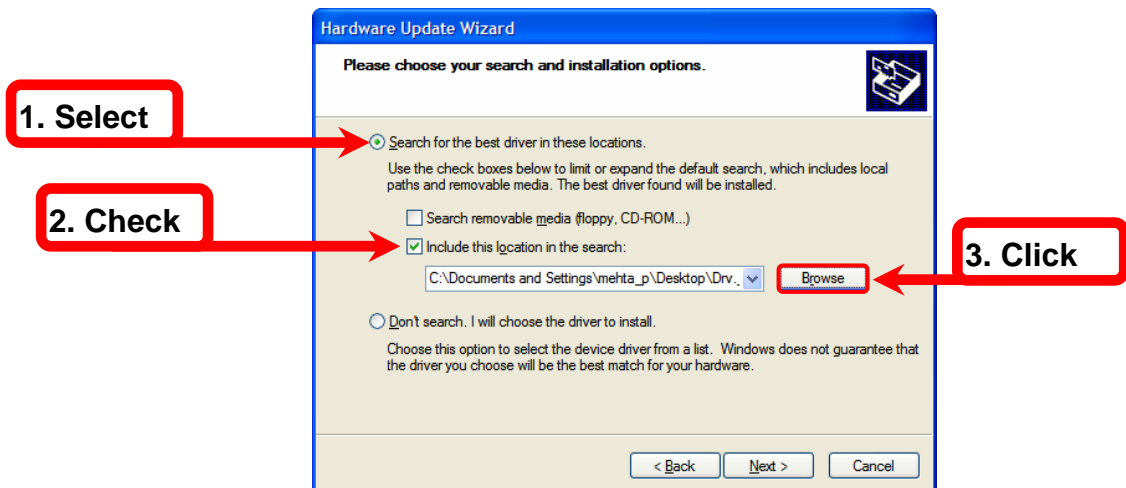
Hardware Update Wizard

Please choose your search and installation options.

1. Select

Search for the best driver in these locations.

Use the check boxes below to limit or expand the default search, which includes local paths and removable media. The best driver found will be installed.

2. Check

Search removable media (floppy, CD-ROM...)

Include this location in the search:

C:\Documents and Settings\mehta_p\Desktop\Drv..

Browse

3. Click

Don't search. I will choose the driver to install.

Choose this option to select the device driver from a list. Windows does not guarantee that the driver you choose will be the best match for your hardware.

< Back

Next >

Cancel